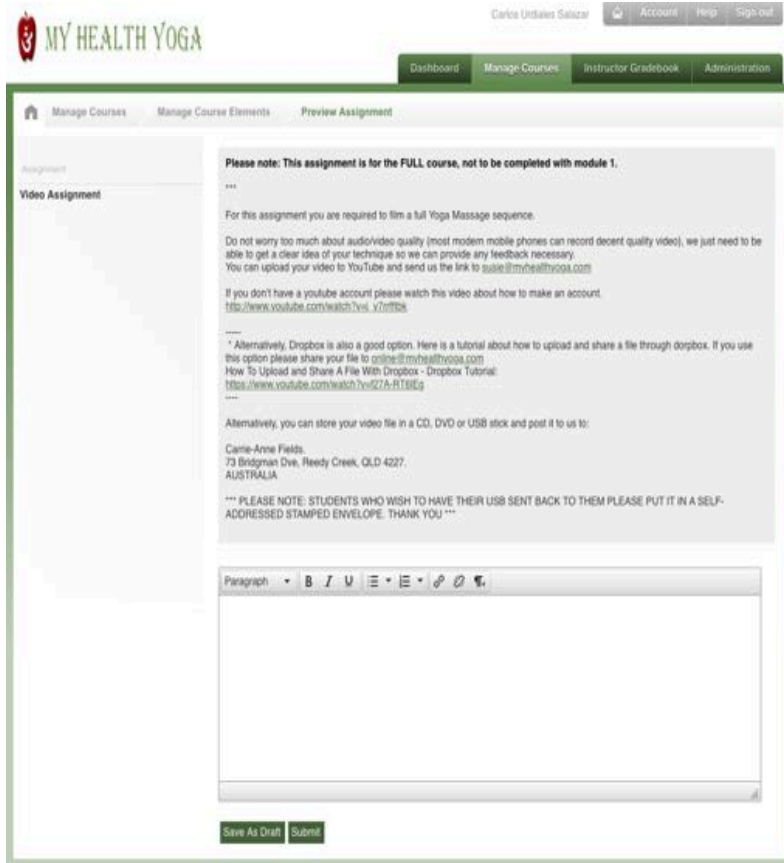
MY HEALTH YOGA

Carlos Urdiales Salazar | Account | Help | Sign out

Dashboard | Manage Courses | Instructor Gradebook | Administration

Manage Courses | Manage Course Elements | Preview Assignment

Assignment

Video Assignment

Please note: This assignment is for the FULL course, not to be completed with module 1.

***

For this assignment you are required to film a full Yoga Massage sequence.

Do not worry too much about audio/video quality (most modern mobile phones can record decent quality video), we just need to be able to get a clear idea of your technique so we can provide any feedback necessary.
You can upload your video to YouTube and send us the link to susie@myhealthyoga.com

If you don't have a youtube account please watch this video about how to make an account.
http://www.youtube.com/watch?v=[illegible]

-----
* Alternatively, Dropbox is also a good option. Here is a tutorial about how to upload and share a file through dorpbox. If you use this option please share your file to online@myhealthyoga.com
How To Upload and Share A File With Dropbox - Dropbox Tutorial:
https://www.youtube.com/watch?v=lf27A-RT8IEg
-----

Alternatively, you can store your video file in a CD, DVD or USB stick and post it to us to:

Carrie-Anne Fields.
73 Bridgman Dve, Reedy Creek, QLD 4227.
AUSTRALIA

*** PLEASE NOTE: STUDENTS WHO WISH TO HAVE THEIR USB SENT BACK TO THEM PLEASE PUT IT IN A SELF-ADDRESSED STAMPED ENVELOPE. THANK YOU ***

Paragraph B I U

Save As Draft | Submit